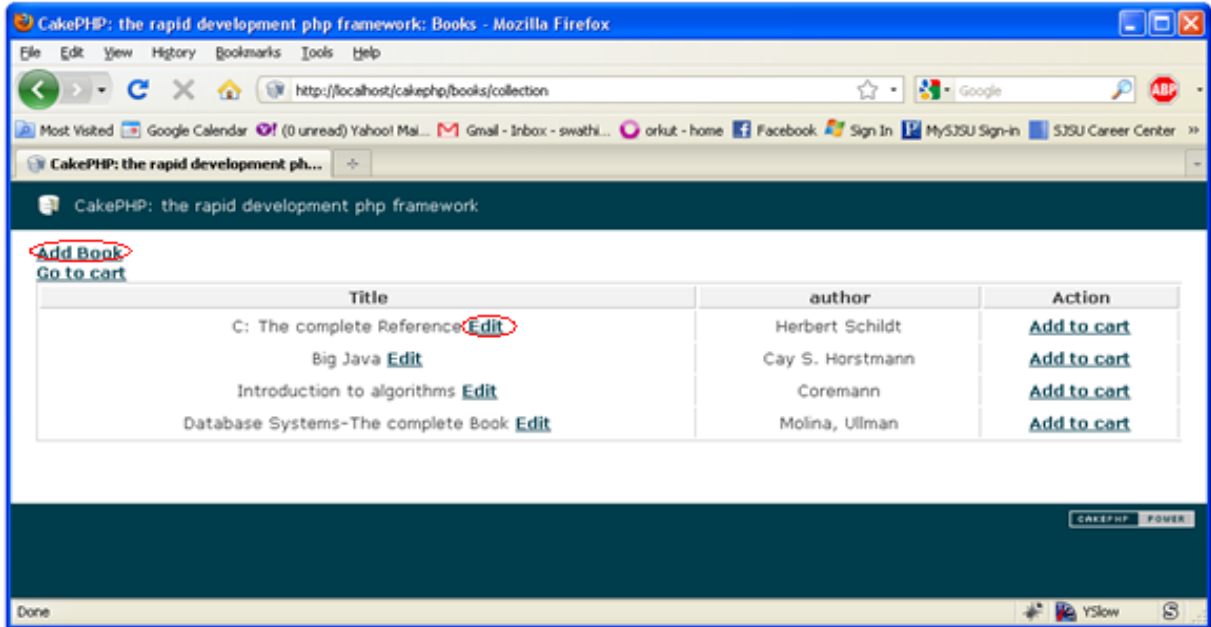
CakePHP: the rapid development php framework: Books - Mozilla Firefox

File Edit View History Bookmarks Tools Help

http://localhost/cakephp/books/collection

Google

ABP

Most Visited Google Calendar (0 unread) Yahoo! Mai... Gmail - Inbox - swathi... orkut - home Facebook Sign In MySJSU Sign-in SJSU Career Center »

CakePHP: the rapid development ph...

CakePHP: the rapid development php framework

Add Book
Go to cart

| Title | author | Action |
|---|---|---|
| C: The complete Reference Edit | Herbert Schildt | Add to cart |
| Big Java Edit | Cay S. Horstmann | Add to cart |
| Introduction to algorithms Edit | Coremann | Add to cart |
| Database Systems-The complete Book Edit | Molina, Ullman | Add to cart |

CAKEPHP POWER

Done

YSlow

S